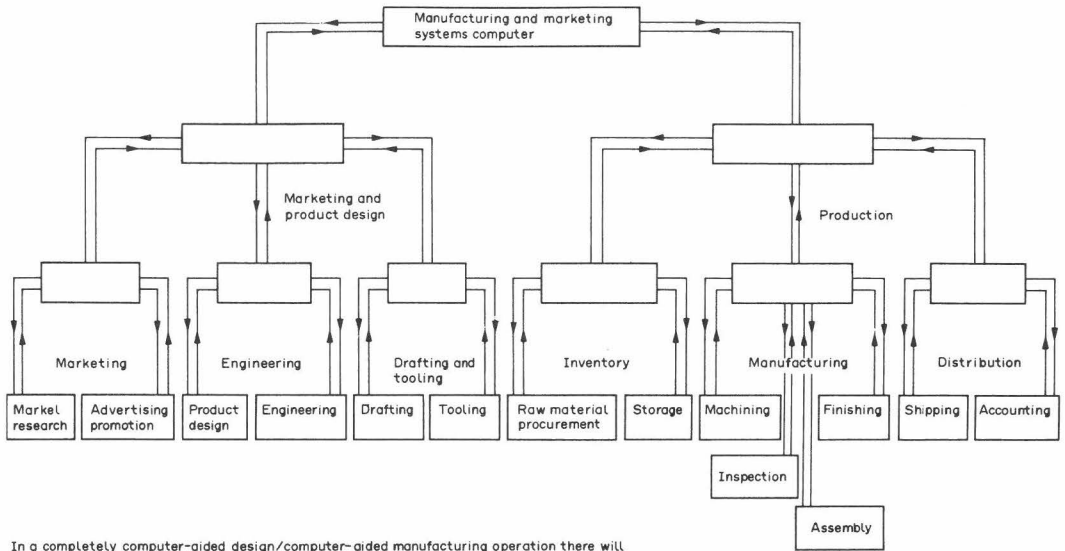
Manufacturing and marketing systems computer

Marketing and product design

Production

Marketing

Engineering

Drafting and tooling

Inventory

Manufacturing

Distribution

Markel research

Advertising promotion

Product design

Engineering

Drafting

Tooling

Raw material procurement

Storage

Machining

Finishing

Shipping

Accounting

Inspection

Assembly

In a completely computer-aided design/computer-aided manufacturing operation there will